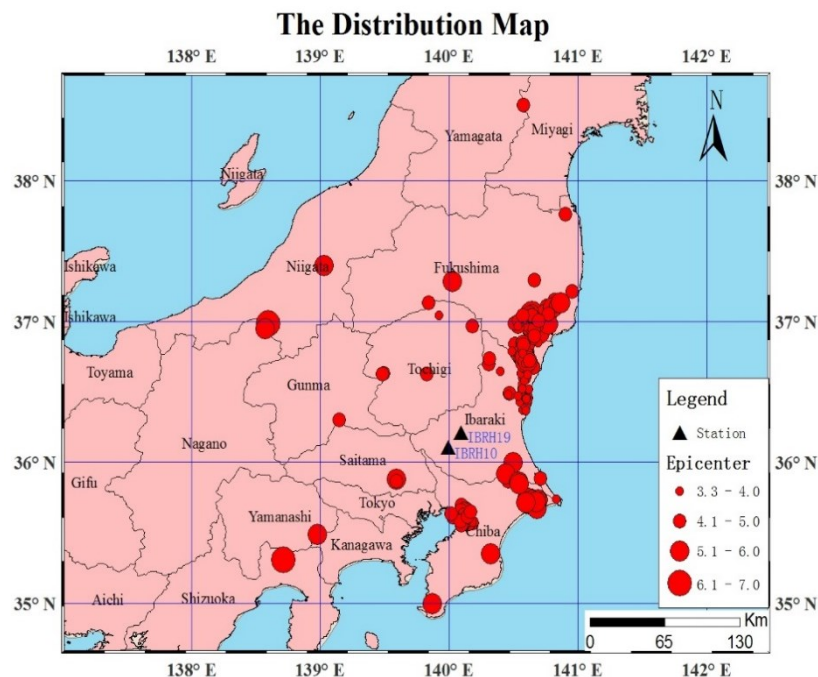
The Distribution Map

138° E 139° E 140° E 141° E 142° E

38° N
37° N
36° N
35° N

38° N
37° N
36° N
35° N

N

Yamagata
Miyagi
Niigata
Ishikawa
Niigata
Fukushima
Ishikawa
Toyama
Gunma
Tochigi
Ibaraki
IBRH19
IBRH10
Nagano
Saitama
Gifu
Tokyo
Yamanashi
Chiba
Kanagawa
Aichi
Shizuoka

Legend
Station
Epicenter
3.3 - 4.0
4.1 - 5.0
5.1 - 6.0
6.1 - 7.0

0 65 130 Km

138° E 139° E 140° E 141° E 142° E